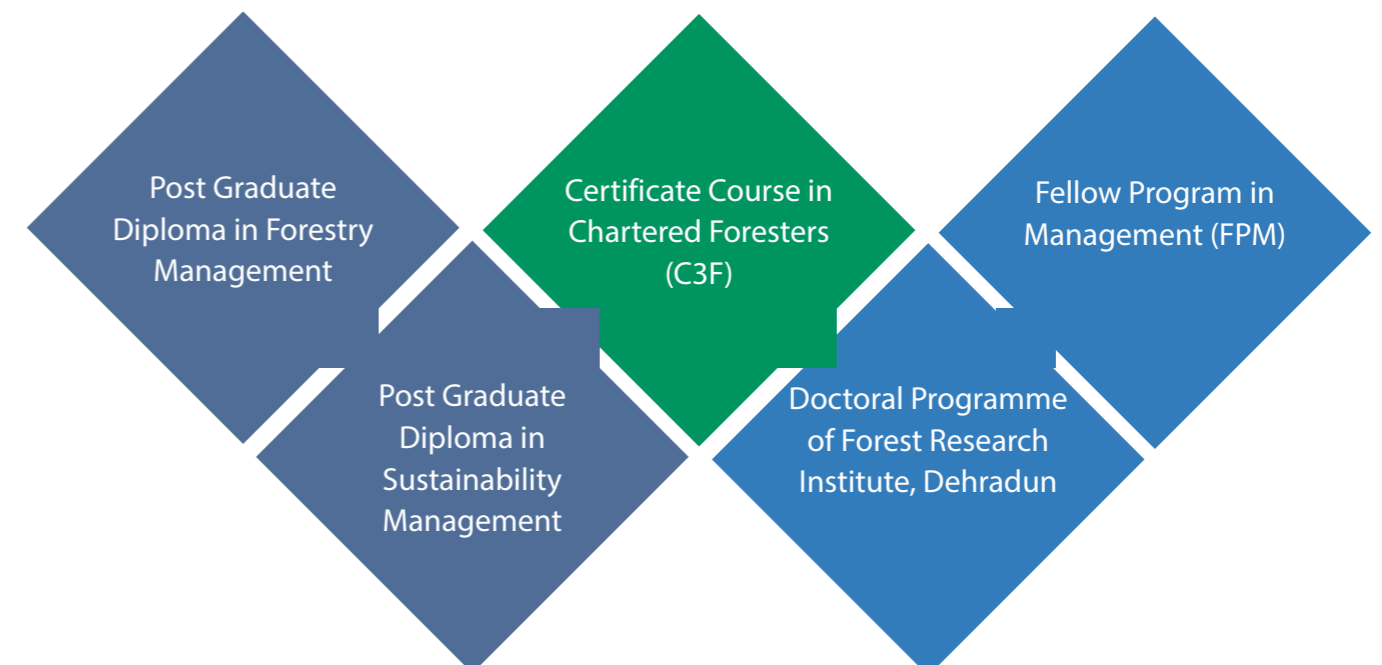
Post Graduate Diploma in Forestry Management

Post Graduate Diploma in Sustainability Management

Certificate Course in Chartered Foresters (C3F)

Doctoral Programme of Forest Research Institute, Dehradun

Fellow Program in Management (FPM)